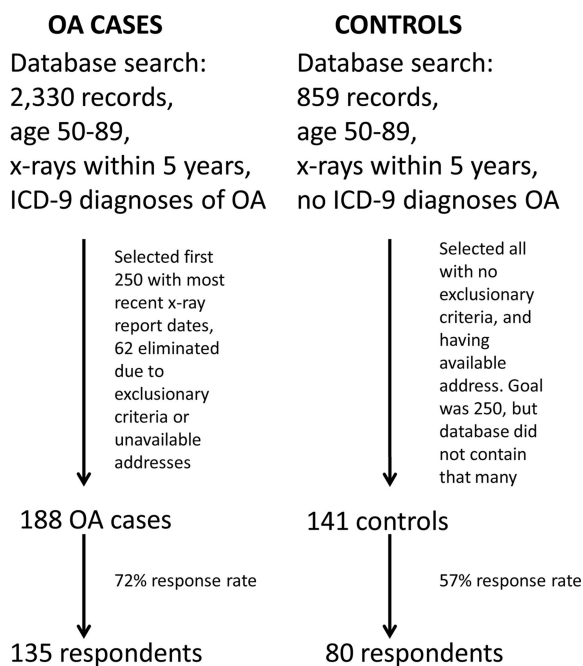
OA CASES

Database search: 2,330 records, age 50-89, x-rays within 5 years, ICD-9 diagnoses of OA

Selected first 250 with most recent x-ray report dates, 62 eliminated due to exclusionary criteria or unavailable addresses

188 OA cases

72% response rate

135 respondents

CONTROLS

Database search: 859 records, age 50-89, x-rays within 5 years, no ICD-9 diagnoses OA

Selected all with no exclusionary criteria, and having available address. Goal was 250, but database did not contain that many

141 controls

57% response rate

80 respondents